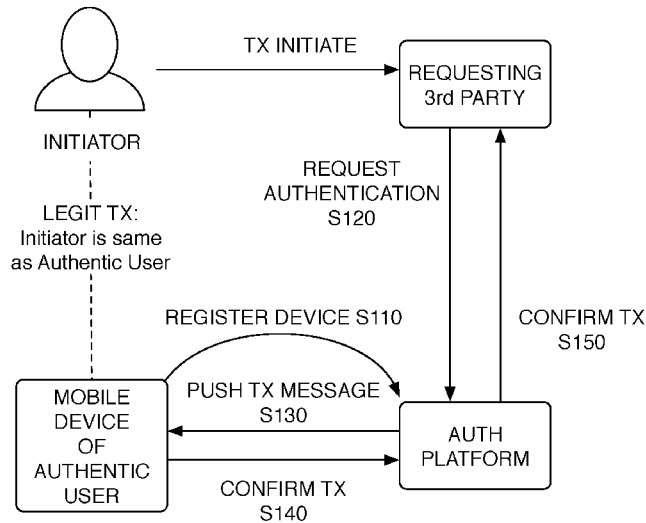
TX INITIATE

REQUESTING 3rd PARTY

INITIATOR

REQUEST AUTHENTICATION S120

LEGIT TX: Initiator is same as Authentic User

REGISTER DEVICE S110

CONFIRM TX S150

PUSH TX MESSAGE S130

MOBILE DEVICE OF AUTHENTIC USER

AUTH PLATFORM

CONFIRM TX S140